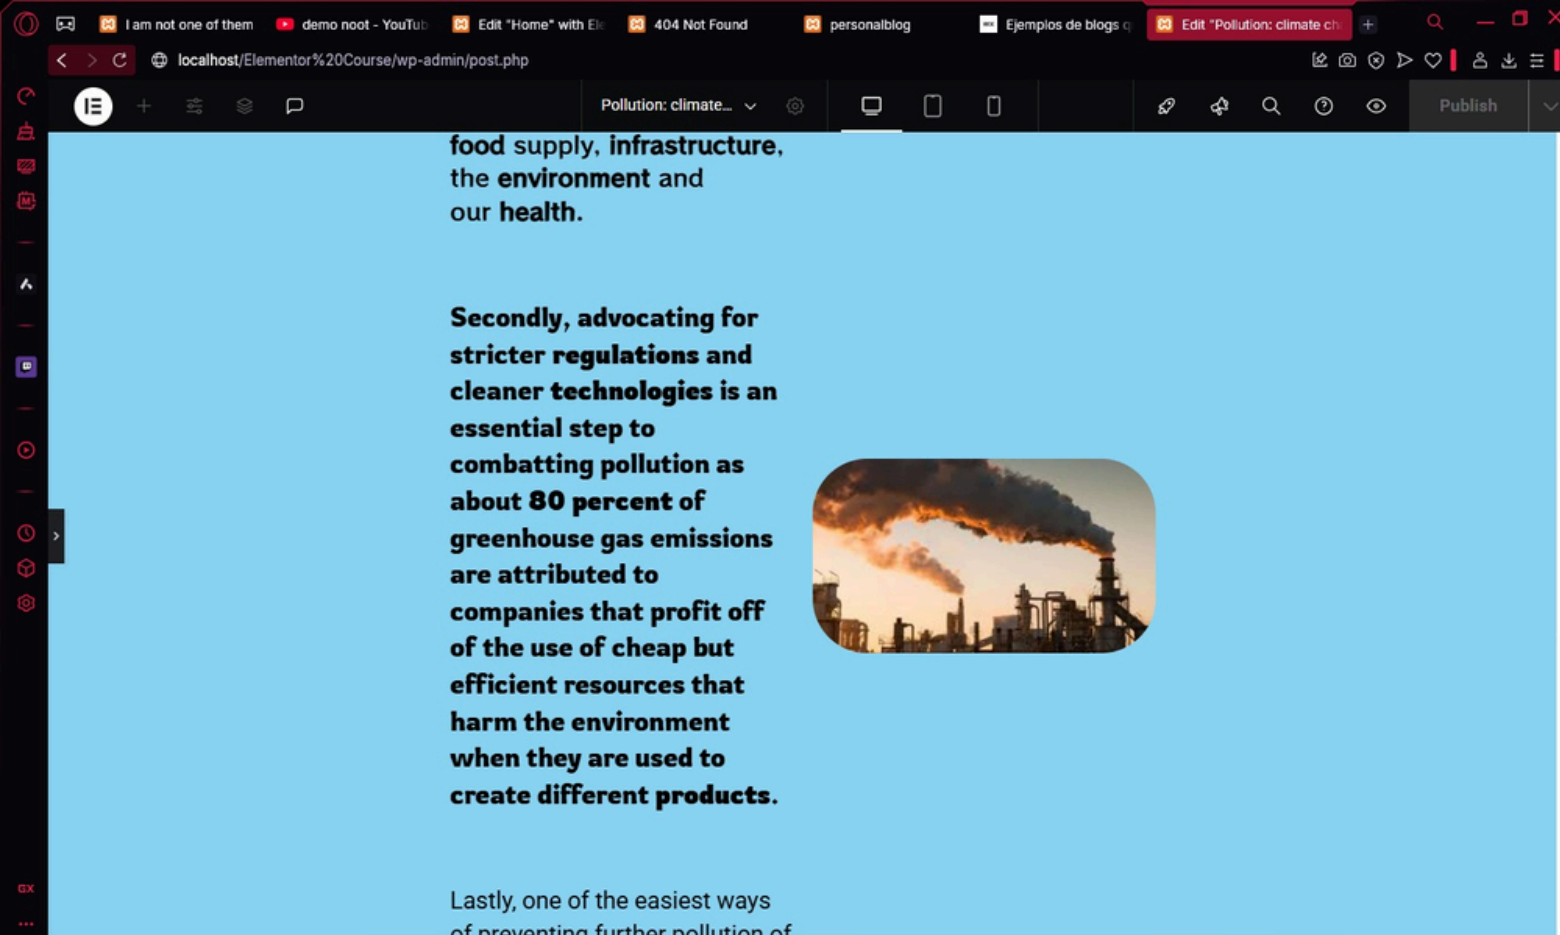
I am not one of them | demo noot - YouTub | Edit "Home" with El | 404 Not Found | personalblog | Ejemplos de blogs q | Edit "Pollution: climate ch

localhost/Elementor%20Course/wp-admin/post.php

Pollution: climate...

Publish

food supply, infrastructure, the environment and our health.

Secondly, advocating for stricter regulations and cleaner technologies is an essential step to combatting pollution as about 80 percent of greenhouse gas emissions are attributed to companies that profit off of the use of cheap but efficient resources that harm the environment when they are used to create different products.

Lastly, one of the easiest ways of preventing further pollution of

GX